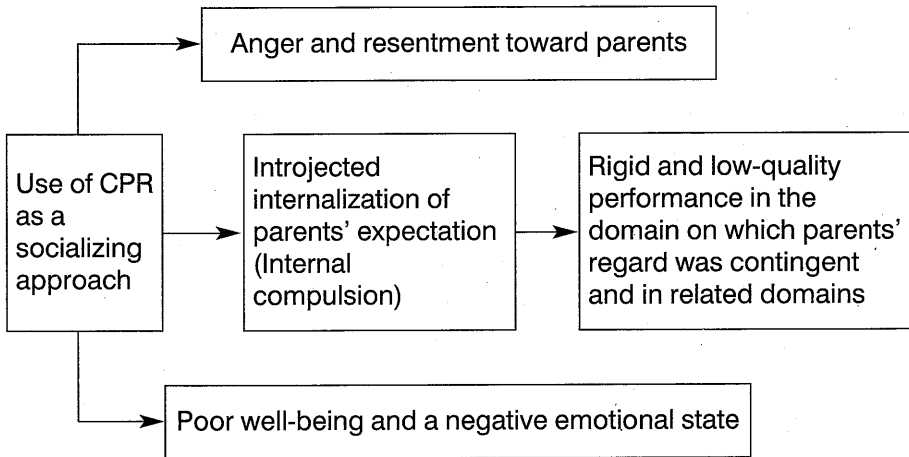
Anger and resentment toward parents

Use of CPR as a socializing approach

Introjected internalization of parents' expectation (Internal compulsion)

Rigid and low-quality performance in the domain on which parents' regard was contingent and in related domains

Poor well-being and a negative emotional state